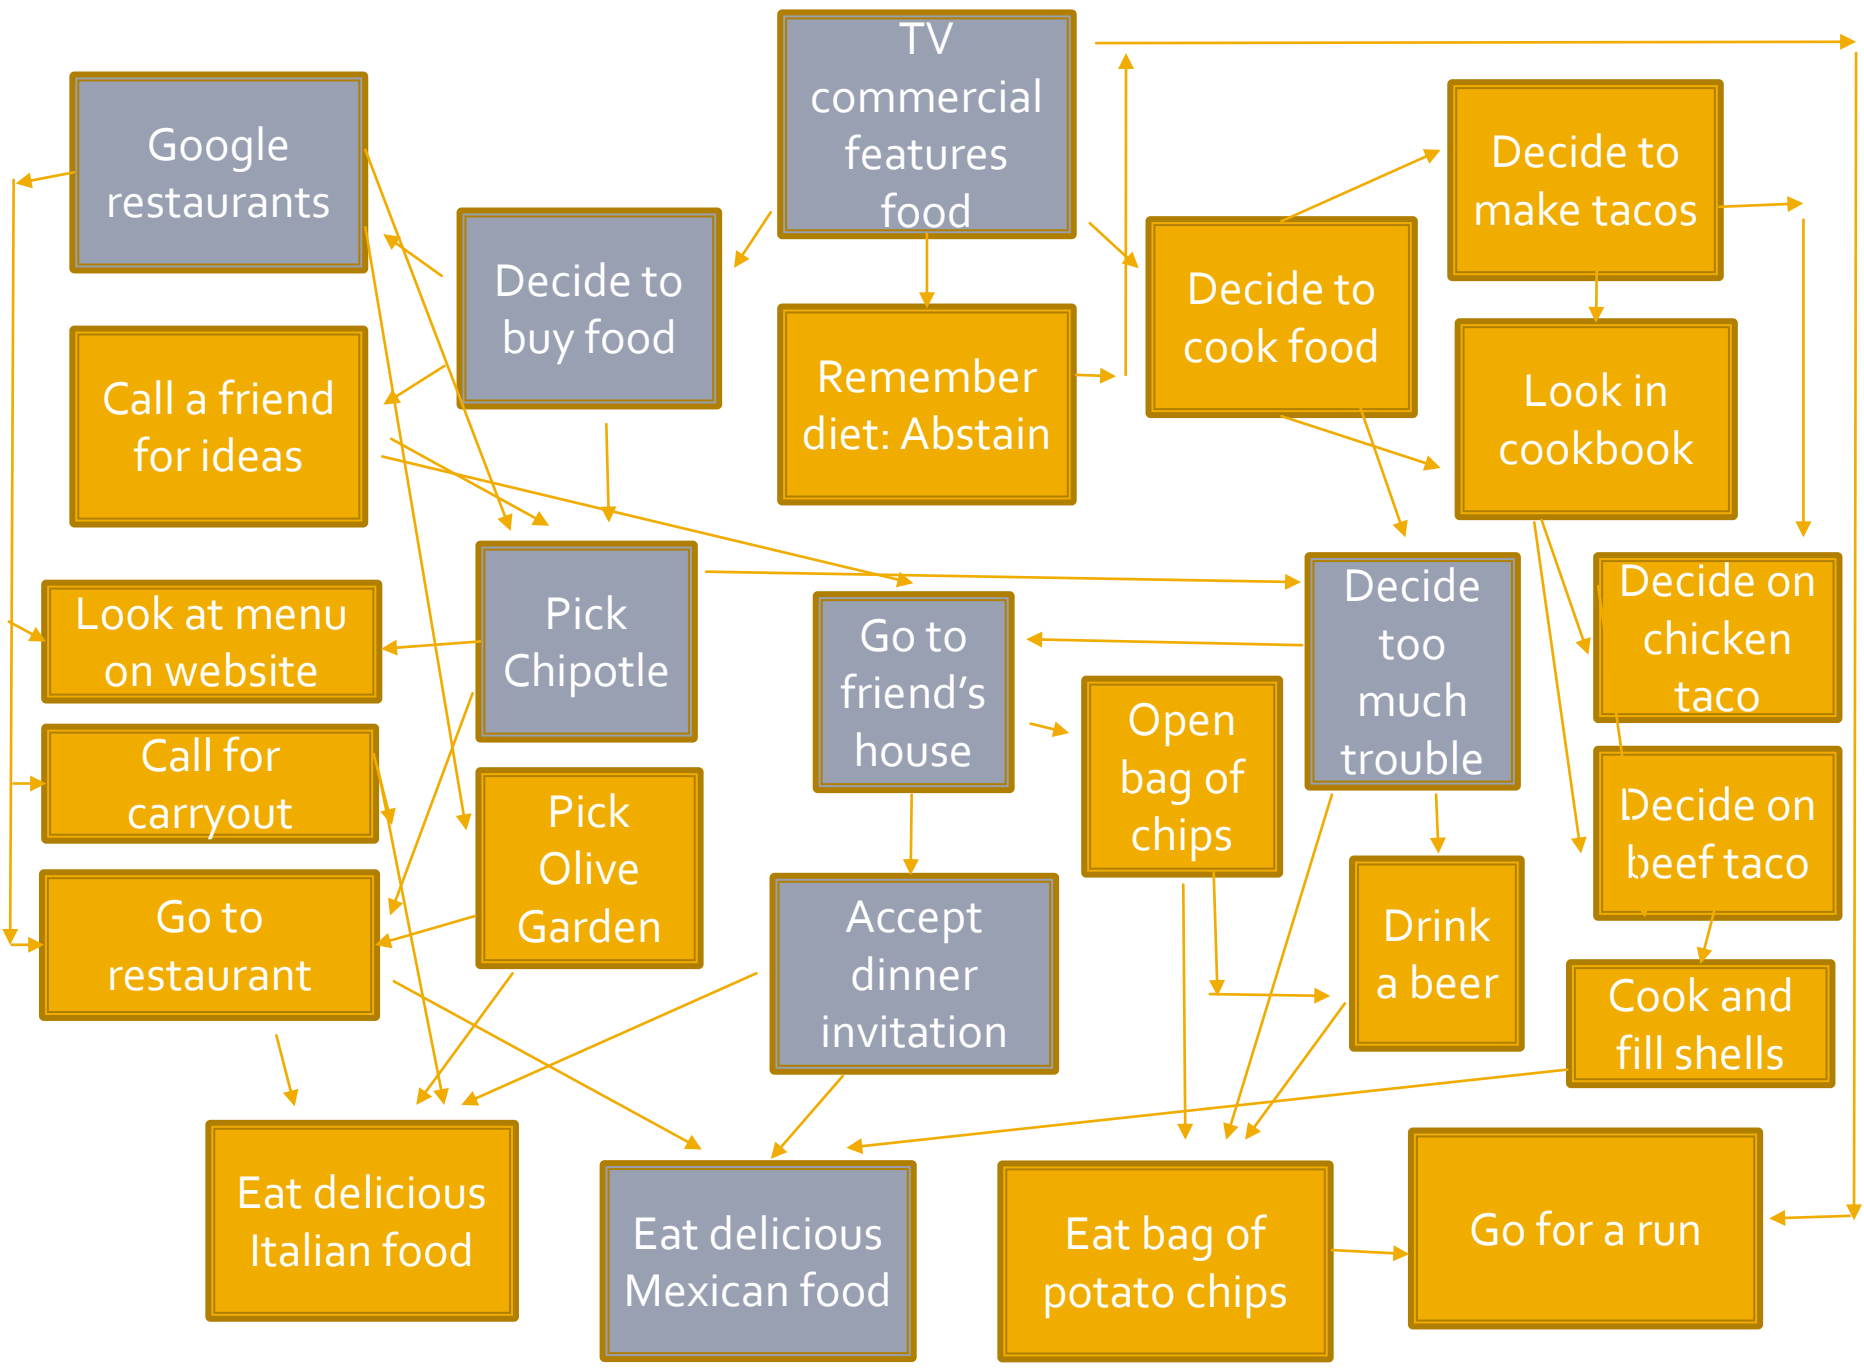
TV commercial features food

Google restaurants

Decide to buy food

Remember diet: Abstain

Decide to cook food

Decide to make tacos

Look in cookbook

Call a friend for ideas

Look at menu on website

Pick Chipotle

Go to friend's house

Open bag of chips

Decide too much trouble

Decide on chicken taco

Call for carryout

Pick Olive Garden

Decide on beef taco

Go to restaurant

Accept dinner invitation

Drink a beer

Cook and fill shells

Eat delicious Italian food

Eat delicious Mexican food

Eat bag of potato chips

Go for a run